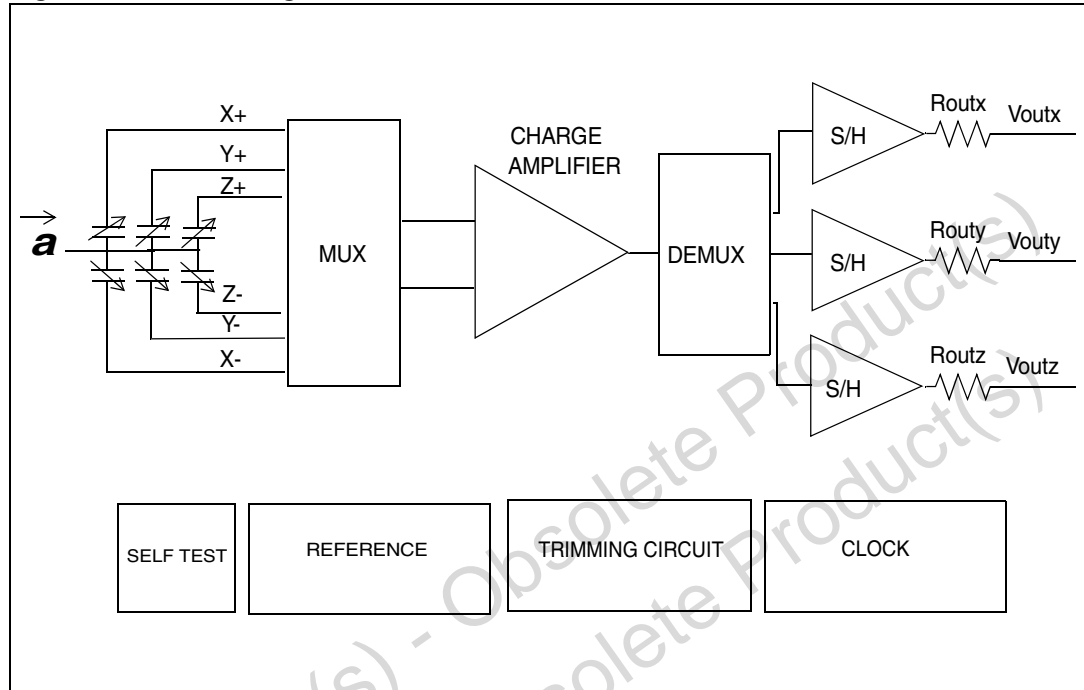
X+
Y+
Z+
$\vec{a}$
Z-
Y-
X-
MUX
CHARGE AMPLIFIER
DEMUX
S/H
Routx
Voutx
S/H
Routy
Vouty
S/H
Routz
Voutz
SELF TEST
REFERENCE
TRIMMING CIRCUIT
CLOCK
Obsolete Product(s) - Obsolete Product(s)
Obsolete Product(s) - Obsolete Product(s)